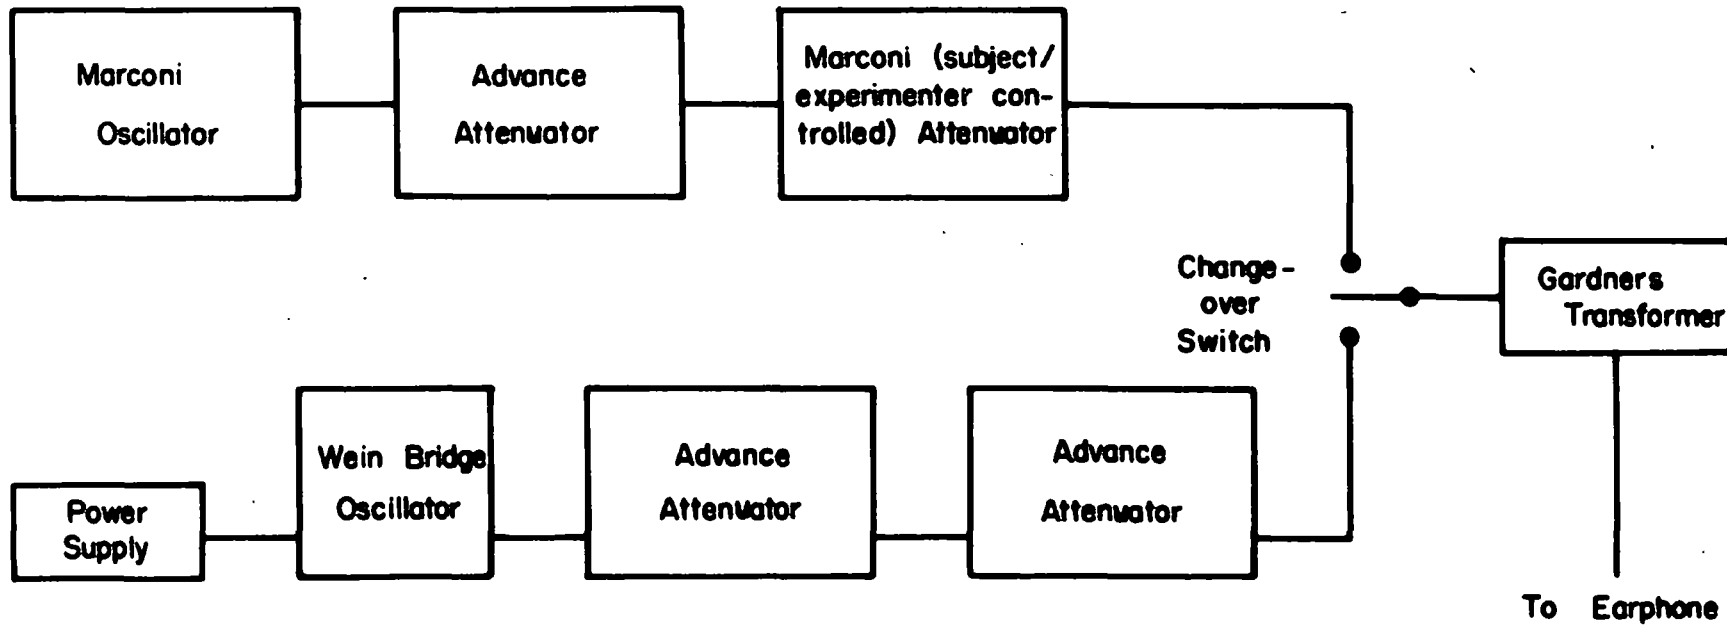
Marconi Oscillator

Advance Attenuator

Marconi (subject/ experimenter controlled) Attenuator

Change-over Switch

Gardners Transformer

Power Supply

Wein Bridge Oscillator

Advance Attenuator

Advance Attenuator

To Earphone